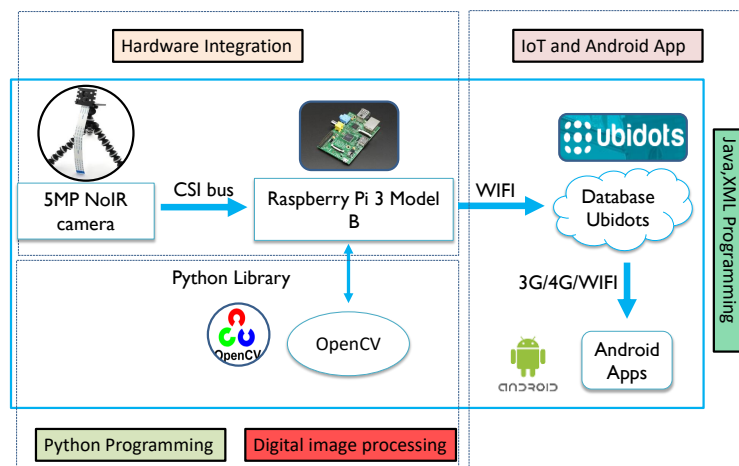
Hardware Integration

IoT and Android App

ubidots

Java,XML Programming

5MP NoIR camera

CSI bus

Raspberry Pi 3 Model B

WIFI

Database Ubidots

Python Library

3G/4G/WIFI

OpenCV

OpenCV

ANDROID

Android Apps

Python Programming

Digital image processing